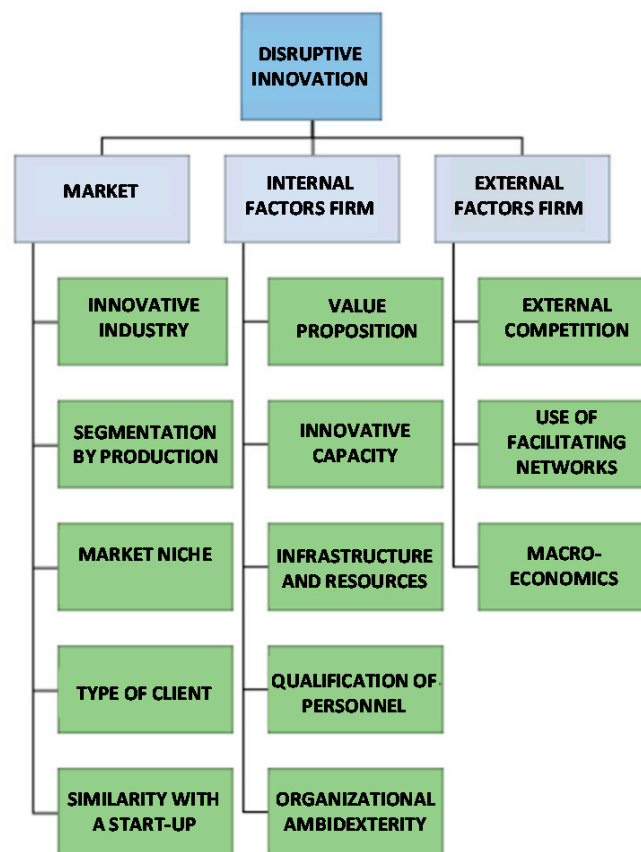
DISRUPTIVE INNOVATION

MARKET

INNOVATIVE INDUSTRY

SEGMENTATION BY PRODUCTION

MARKET NICHE

TYPE OF CLIENT

SIMILARITY WITH A START-UP

INTERNAL FACTORS FIRM

VALUE PROPOSITION

INNOVATIVE CAPACITY

INFRASTRUCTURE AND RESOURCES

QUALIFICATION OF PERSONNEL

ORGANIZATIONAL AMBIDEXTERITY

EXTERNAL FACTORS FIRM

EXTERNAL COMPETITION

USE OF FACILITATING NETWORKS

MACRO-ECONOMICS